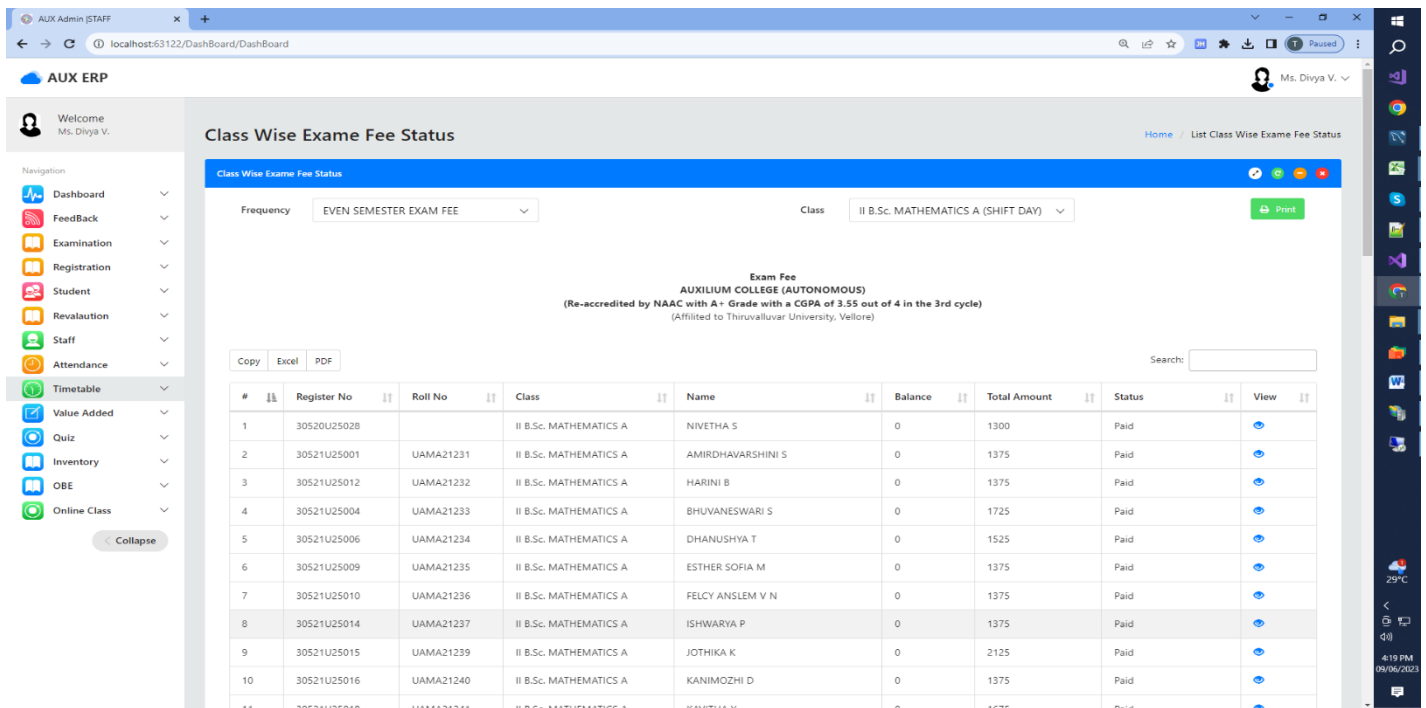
AUX Admin |STAFF

localhost:63122/DashBoard/DashBoard

Paused

AUX ERP

Ms. Divya V.

Welcome
Ms. Divya V.

Navigation

Dashboard
FeedBack
Examination
Registration
Student
Revalaution
Staff
Attendance
Timetable
Value Added
Quiz
Inventory
OBE
Online Class

Collapse

Class Wise Exame Fee Status

Home / List Class Wise Exame Fee Status

Class Wise Exame Fee Status

Frequency EVEN SEMESTER EXAM FEE

Class II B.Sc. MATHEMATICS A (SHIFT DAY)

Print

Exam Fee
AUXILIUM COLLEGE (AUTONOMOUS)
(Re-accredited by NAAC with A+ Grade with a CGPA of 3.55 out of 4 in the 3rd cycle)
(Affilited to Thiruvalluvar University, Vellore)

Copy Excel PDF

Search:

| # | Register No | Roll No | Class | Name | Balance | Total Amount | Status | View |
|---|---|---|---|---|---|---|---|---|
| 1 | 30520U25028 | | II B.Sc. MATHEMATICS A | NIVETHA S | 0 | 1300 | Paid | |
| 2 | 30521U25001 | UAMA21231 | II B.Sc. MATHEMATICS A | AMIRDHAVARSHINI S | 0 | 1375 | Paid | |
| 3 | 30521U25012 | UAMA21232 | II B.Sc. MATHEMATICS A | HARINI B | 0 | 1375 | Paid | |
| 4 | 30521U25004 | UAMA21233 | II B.Sc. MATHEMATICS A | BHUVANESWARI S | 0 | 1725 | Paid | |
| 5 | 30521U25006 | UAMA21234 | II B.Sc. MATHEMATICS A | DHANUSHYA T | 0 | 1525 | Paid | |
| 6 | 30521U25009 | UAMA21235 | II B.Sc. MATHEMATICS A | ESTHER SOFIA M | 0 | 1375 | Paid | |
| 7 | 30521U25010 | UAMA21236 | II B.Sc. MATHEMATICS A | FELCY ANSLEM V N | 0 | 1375 | Paid | |
| 8 | 30521U25014 | UAMA21237 | II B.Sc. MATHEMATICS A | ISHWARYA P | 0 | 1375 | Paid | |
| 9 | 30521U25015 | UAMA21239 | II B.Sc. MATHEMATICS A | JOTHIKA K | 0 | 2125 | Paid | |
| 10 | 30521U25016 | UAMA21240 | II B.Sc. MATHEMATICS A | KANIMOZHI D | 0 | 1375 | Paid | |

29°C
4:19 PM
09/06/2023